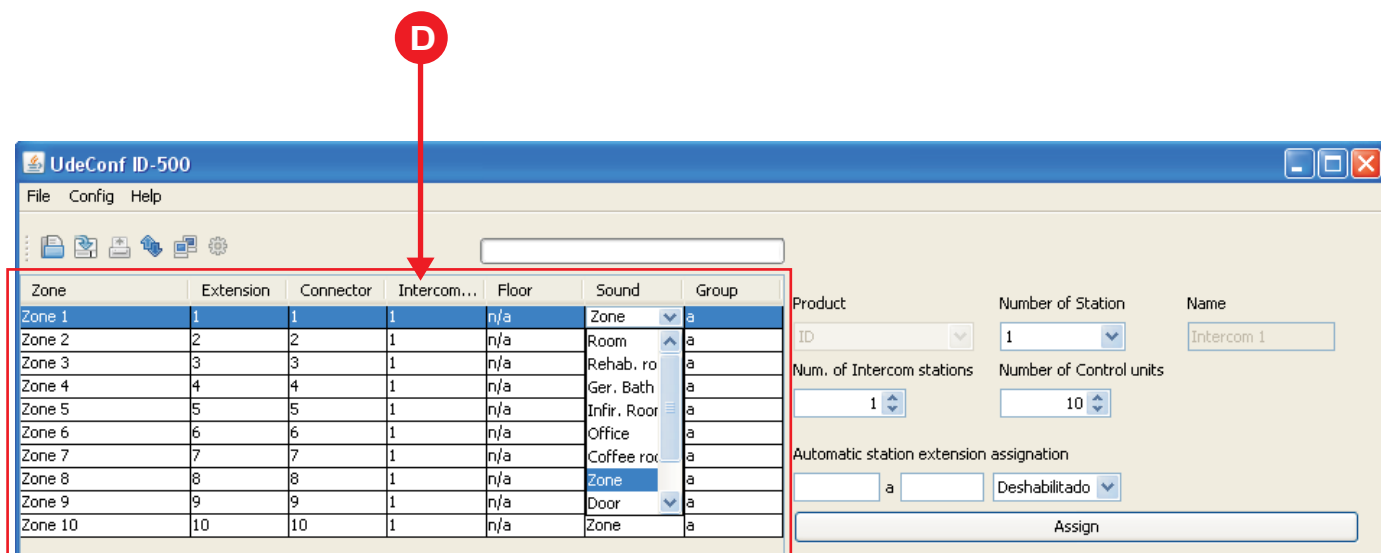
D

UdeConf ID-500

File Config Help

| Zone | Extension | Connector | Intercom... | Floor | Sound | Group |
|---|---|---|---|---|---|---|
| Zone 1 | 1 | 1 | 1 | n/a | Zone | a |
| Zone 2 | 2 | 2 | 1 | n/a | Room | a |
| Zone 3 | 3 | 3 | 1 | n/a | Rehab. ro | a |
| Zone 4 | 4 | 4 | 1 | n/a | Ger. Bath | a |
| Zone 5 | 5 | 5 | 1 | n/a | Infir. Roor | a |
| Zone 6 | 6 | 6 | 1 | n/a | Office | a |
| Zone 7 | 7 | 7 | 1 | n/a | Coffee ro | a |
| Zone 8 | 8 | 8 | 1 | n/a | Zone | a |
| Zone 9 | 9 | 9 | 1 | n/a | Door | a |
| Zone 10 | 10 | 10 | 1 | n/a | Zone | a |

Product
ID
Number of Station
1
Name
Intercom 1
Num. of Intercom stations
1
Number of Control units
10
Automatic station extension assignation
a
Deshabilitado
Assign